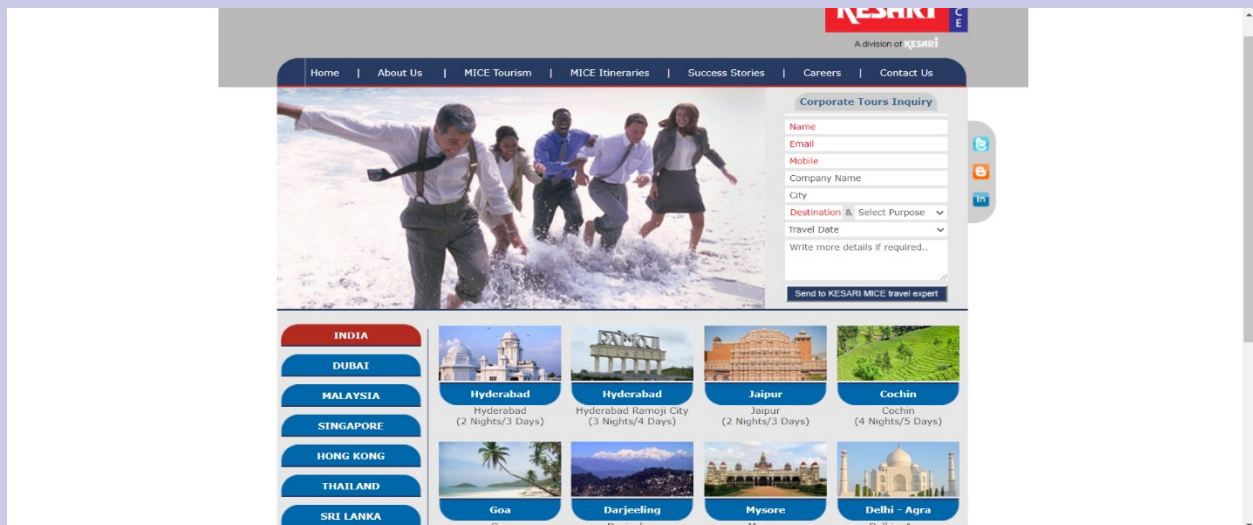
KESARI
C
E
A division of KESARI

Home | About Us | MICE Tourism | MICE Itineraries | Success Stories | Careers | Contact Us

Corporate Tours Inquiry
Name
Email
Mobile
Company Name
City
Destination & Select Purpose
Travel Date
Write more details if required..
Send to KESARI MICE travel expert

INDIA
DUBAI
MALAYSIA
SINGAPORE
HONG KONG
THAILAND
SRI LANKA

Hyderabad
Hyderabad
(2 Nights/3 Days)

Hyderabad
Hyderabad Ramoji City
(3 Nights/4 Days)

Jaipur
Jaipur
(2 Nights/3 Days)

Cochin
Cochin
(4 Nights/5 Days)

Goa

Darjeeling

Mysore

Delhi - Agra